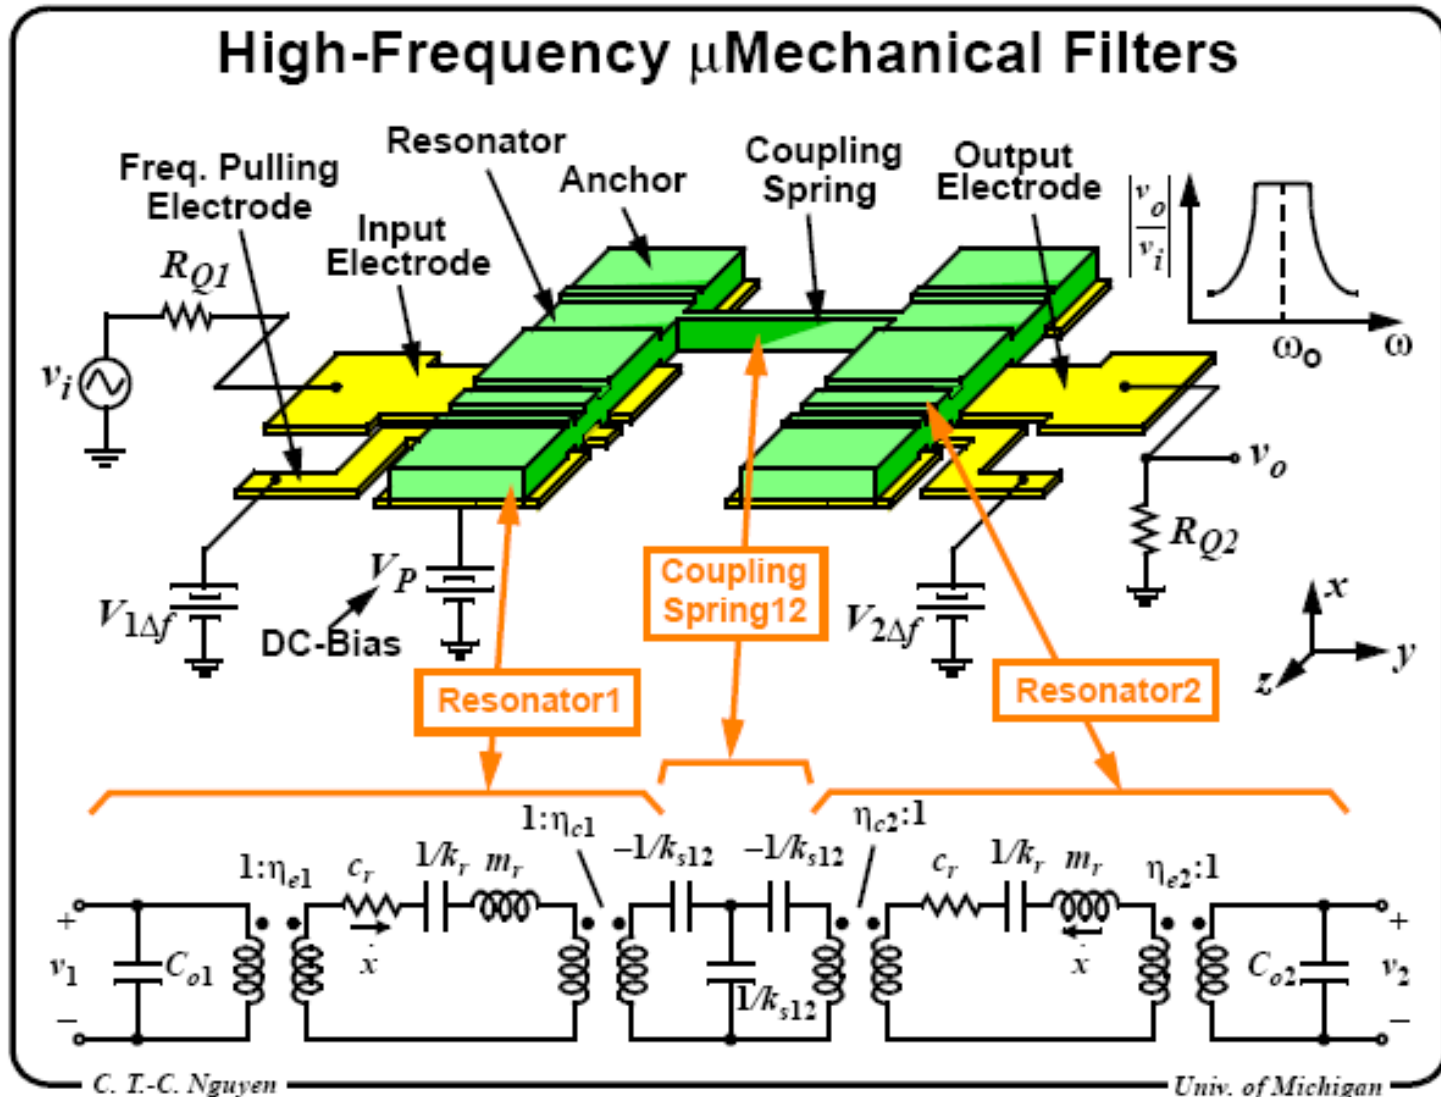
High-Frequency μMechanical Filters

Freq. Pulling Electrode

Resonator

Anchor

Coupling Spring

Output Electrode

Input Electrode

$R_{Q1}$

$v_i$

$\left|\frac{v_o}{v_i}\right|$

$\omega_o$

$\omega$

$v_o$

$R_{Q2}$

$V_P$

$V_{1\Delta f}$

DC-Bias

Coupling Spring12

$V_{2\Delta f}$

$x$

$y$

$z$

Resonator1

Resonator2

$1:\eta_{c1}$

$\eta_{c2}:1$

$1:\eta_{e1}$

$c_r$

$1/k_r$

$m_r$

$-1/k_{s12}$

$-1/k_{s12}$

$c_r$

$1/k_r$

$m_r$

$\eta_{e2}:1$

+

$v_1$

−

$C_{o1}$

$\dot{x}$

$1/k_{s12}$

$\dot{x}$

$C_{o2}$

+

$v_2$

−

C. T.-C. Nguyen

Univ. of Michigan